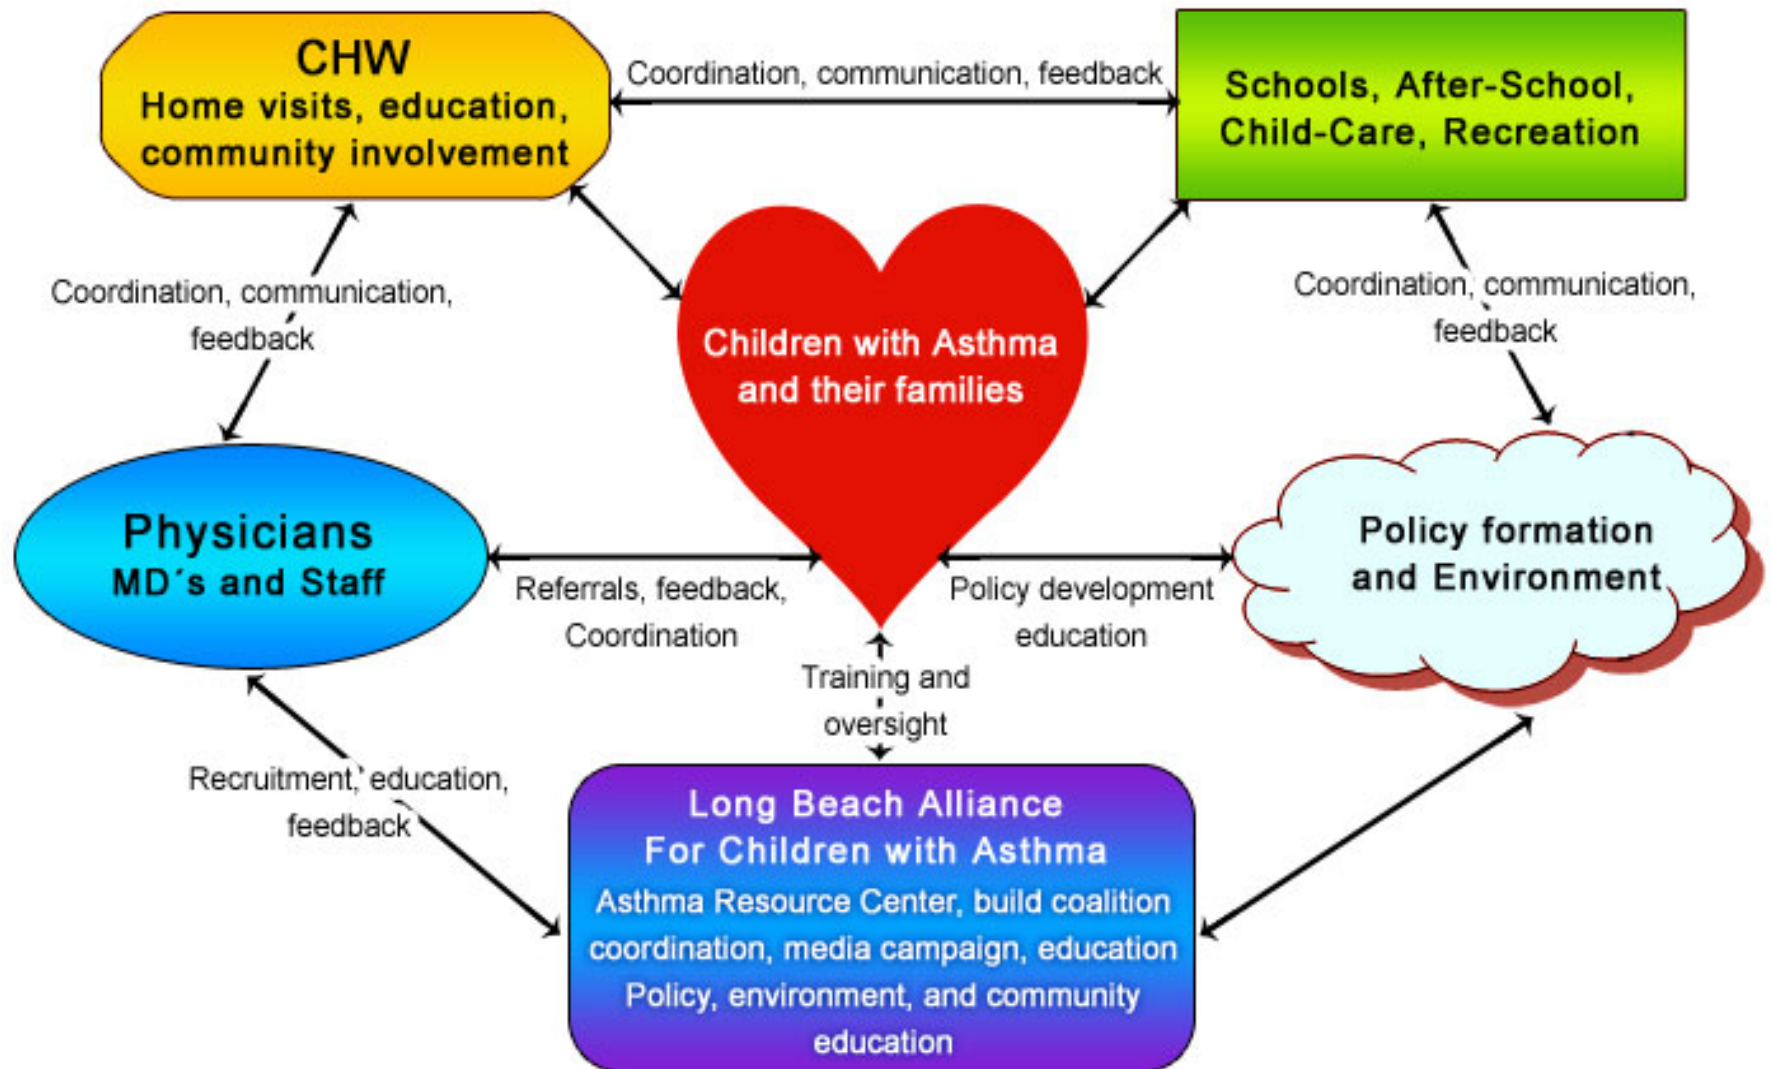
CHW
Home visits, education, community involvement

Coordination, communication, feedback

Schools, After-School, Child-Care, Recreation

Coordination, communication, feedback

Children with Asthma and their families

Coordination, communication, feedback

Physicians
MD´s and Staff

Referrals, feedback, Coordination

Policy development education

Policy formation and Environment

Training and oversight

Recruitment, education, feedback

Long Beach Alliance For Children with Asthma
Asthma Resource Center, build coalition coordination, media campaign, education Policy, environment, and community education